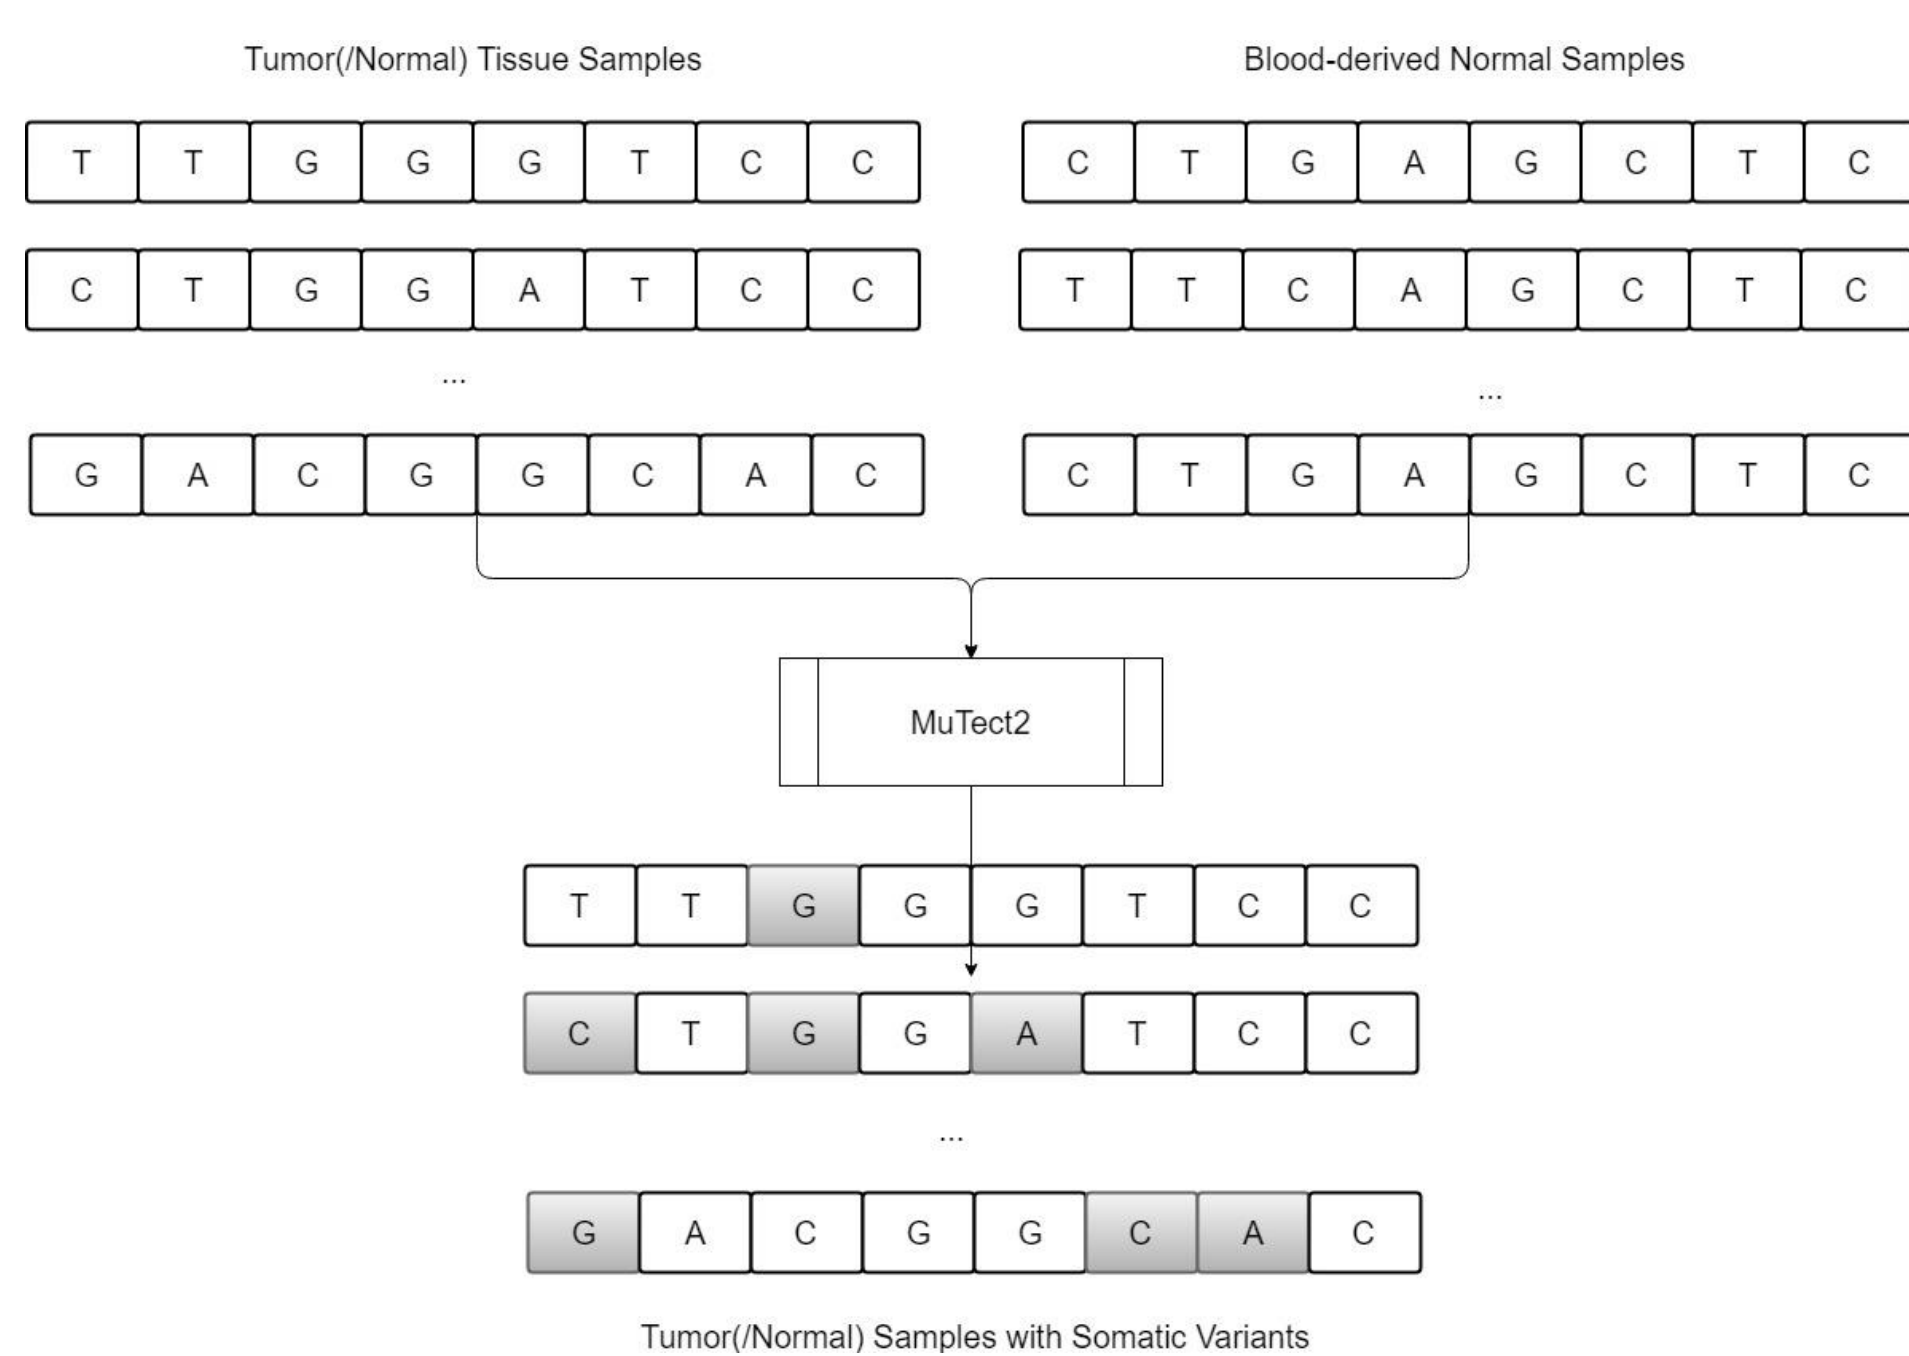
Tumor(/Normal) Tissue Samples

Blood-derived Normal Samples

| T | T | G | G | G | T | C | C |
|---|---|---|---|---|---|---|---|
| C | T | G | G | A | T | C | C |

...

| G | A | C | G | G | C | A | C |
|---|---|---|---|---|---|---|---|

| C | T | G | A | G | C | T | C |
|---|---|---|---|---|---|---|---|
| T | T | C | A | G | C | T | C |

...

| C | T | G | A | G | C | T | C |
|---|---|---|---|---|---|---|---|

MuTect2

| T | T | G | G | G | T | C | C |
|---|---|---|---|---|---|---|---|
| C | T | G | G | A | T | C | C |

...

| G | A | C | G | G | C | A | C |
|---|---|---|---|---|---|---|---|

Tumor(/Normal) Samples with Somatic Variants